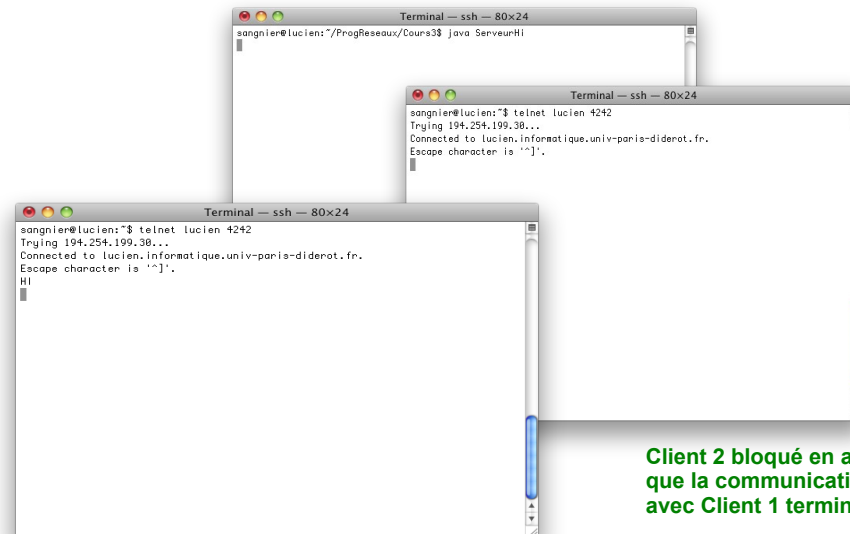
Terminal — ssh — 80×24
sangnier@lucien:~/ProgReseaux/Cours3$ java ServeurHi

Terminal — ssh — 80×24
sangnier@lucien:~$ telnet lucien 4242
Trying 194.254.199.30...
Connected to lucien.informatique.univ-paris-diderot.fr.
Escape character is '^]'.

Terminal — ssh — 80×24
sangnier@lucien:~$ telnet lucien 4242
Trying 194.254.199.30...
Connected to lucien.informatique.univ-paris-diderot.fr.
Escape character is '^]'.
HI

Client 2 bloqué en a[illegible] que la communicati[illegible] avec Client 1 termin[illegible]